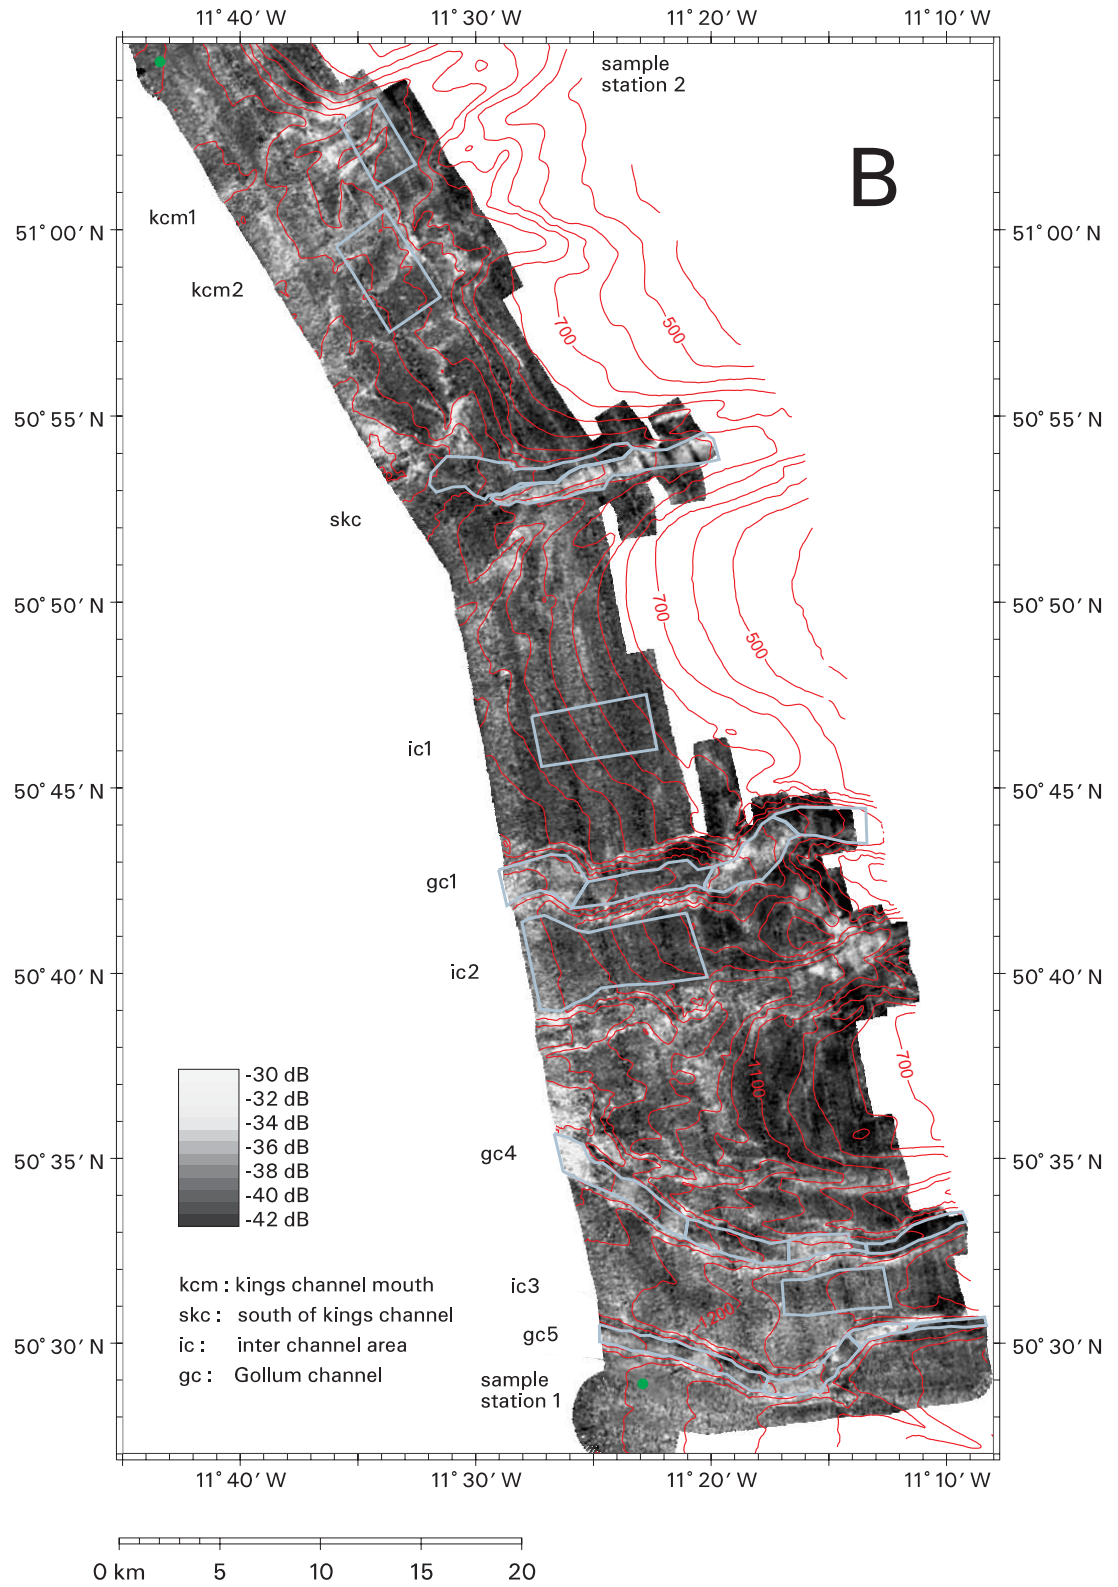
11° 40′ W 11° 30′ W 11° 20′ W 11° 10′ W

sample station 2

B

kcm1

kcm2

51° 00′ N 51° 00′ N

700

500

50° 55′ N 50° 55′ N

skc

50° 50′ N 50° 50′ N

700

500

ic1

50° 45′ N 50° 45′ N

gc1

ic2

50° 40′ N 50° 40′ N

-30 dB
-32 dB
-34 dB
-36 dB
-38 dB
-40 dB
-42 dB

1100

700

gc4

50° 35′ N 50° 35′ N

kcm : kings channel mouth
skc : south of kings channel
ic : inter channel area
gc : Gollum channel

ic3

1200

gc5

50° 30′ N 50° 30′ N

sample station 1

11° 40′ W 11° 30′ W 11° 20′ W 11° 10′ W

0 km 5 10 15 20